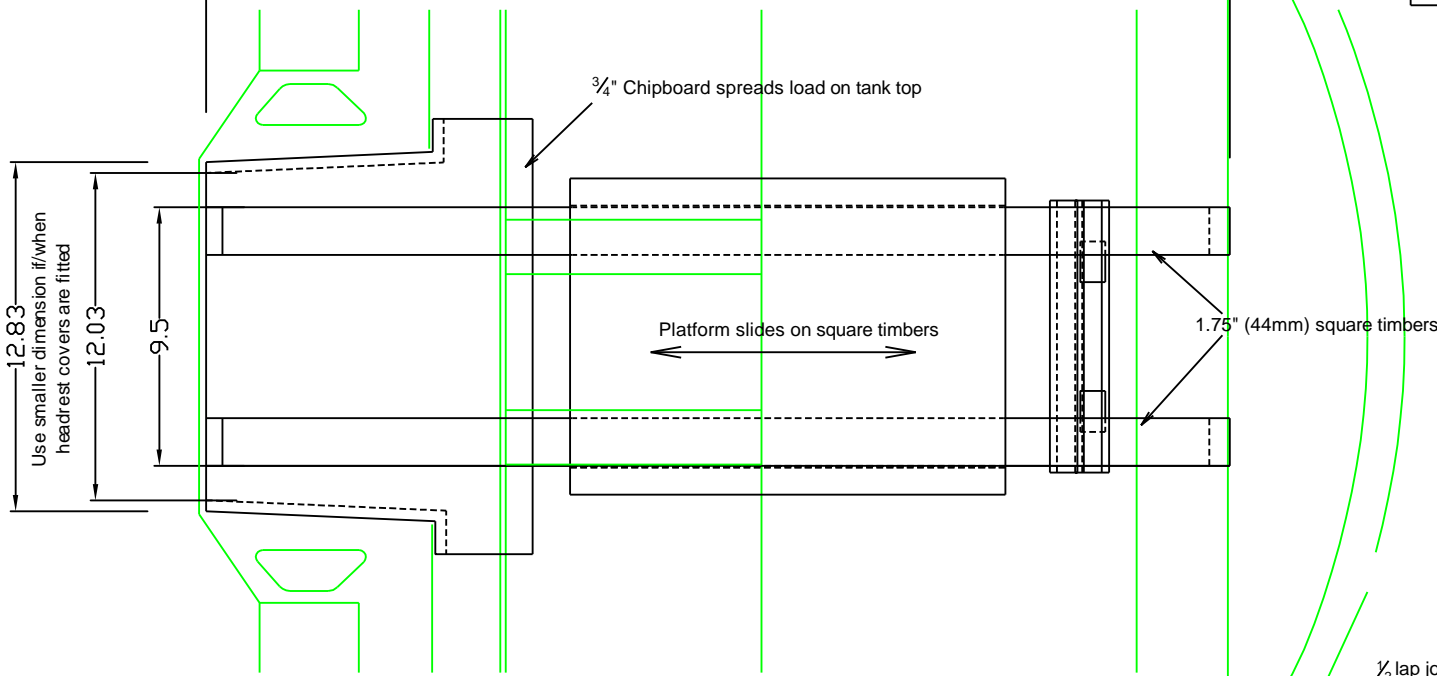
$\frac{3}{4}$" Chipboard spreads load on tank top

12.83

12.03

9.5

Use smaller dimension if/when headrest covers are fitted

Platform slides on square timbers

1.75" (44mm) square timbers

$\frac{1}{2}$ lap jo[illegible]